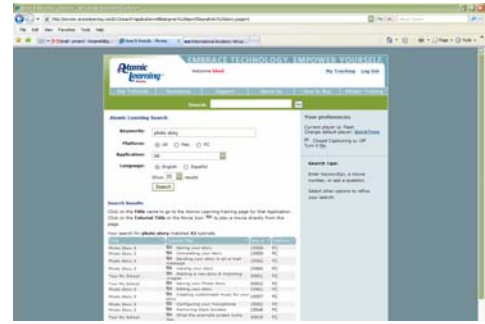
Atomic Learning

EMBRACE TECHNOLOGY. EMPOWER YOURSELF.

Welcome

My Learning Log Out

Search

Atomic Learning Search

Keywords: photo story

Platform: All Mac PC

Application: All

Language: English Español

Show 30 results

Search

Your preferences

Closed Captioning is: Off

Search tips

Search Results

Click on the Title name to go to the Atomic Learning training page for that Application. Click on the Tutorial Title or the Movie icon to play a movie directly from this page.

Your search for photo story matched 83 tutorials.

| Title | Tutorial Title | | |
|---|---|---|---|
| Photo Story 3 | Saving your story | | PC |
| Photo Story 3 | Completing your story | | PC |
| Photo Story 3 | Sending your story in an e-mail message | | PC |
| Photo Story 3 | Viewing your story | | PC |
| Photo Story 3 | Starting a new story & importing images | | PC |
| Tour for School | Saving your Photo Story | | PC |
| Photo Story 3 | Editing your story | | PC |
| Photo Story 3 | Creating customized music for your story | | PC |
| Photo Story 3 | Configuring your microphone | | PC |
| Photo Story 3 | Previewing slide borders | | PC |
| Photo Story 3 | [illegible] | | PC |